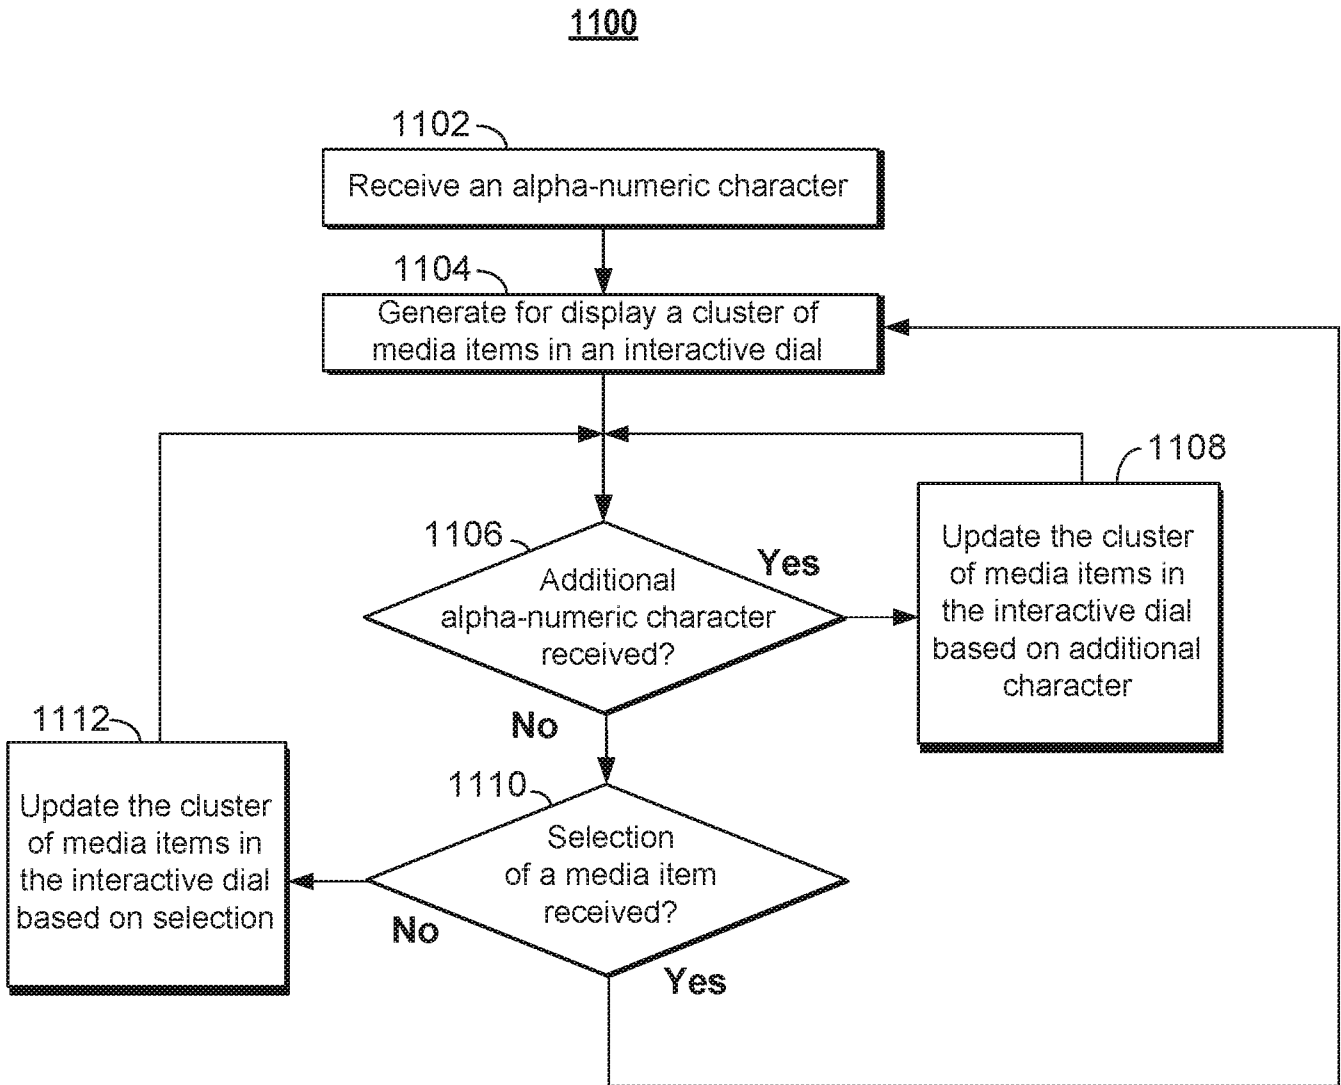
1100

1102

Receive an alpha-numeric character

1104

Generate for display a cluster of media items in an interactive dial

1108

Update the cluster of media items in the interactive dial based on additional character

1106

Additional alpha-numeric character received?

Yes

No

1112

Update the cluster of media items in the interactive dial based on selection

1110

Selection of a media item received?

No

Yes